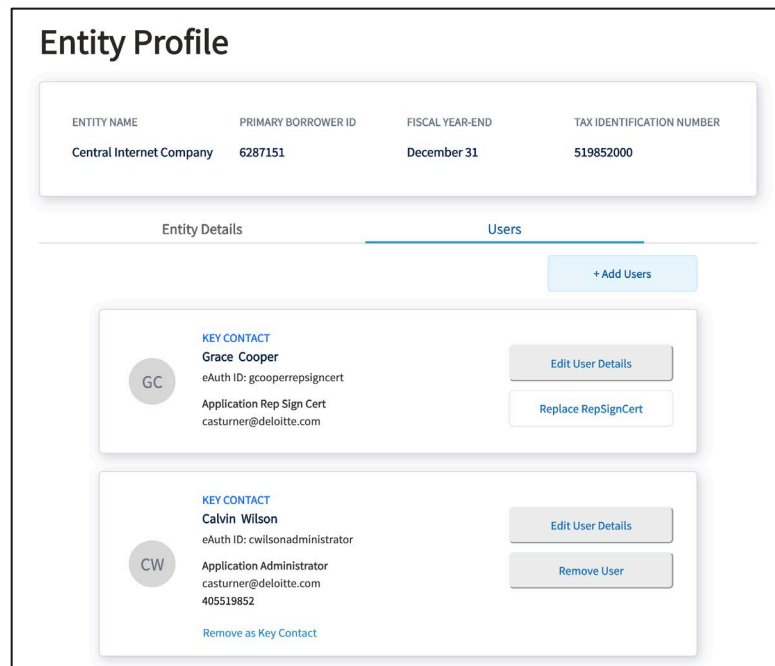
Entity Profile

| ENTITY NAME | PRIMARY BORROWER ID | FISCAL YEAR-END | TAX IDENTIFICATION NUMBER |
|---|---|---|---|
| Central Internet Company | 6287151 | December 31 | 519852000 |

Entity Details

Users

+ Add Users

GC

KEY CONTACT
Grace Cooper
eAuth ID: gcooperrepsigncert
Application Rep Sign Cert
casturner@deloitte.com

Edit User Details

Replace RepSignCert

CW

KEY CONTACT
Calvin Wilson
eAuth ID: cwilsonadministrator
Application Administrator
casturner@deloitte.com
405519852

Remove as Key Contact

Edit User Details

Remove User